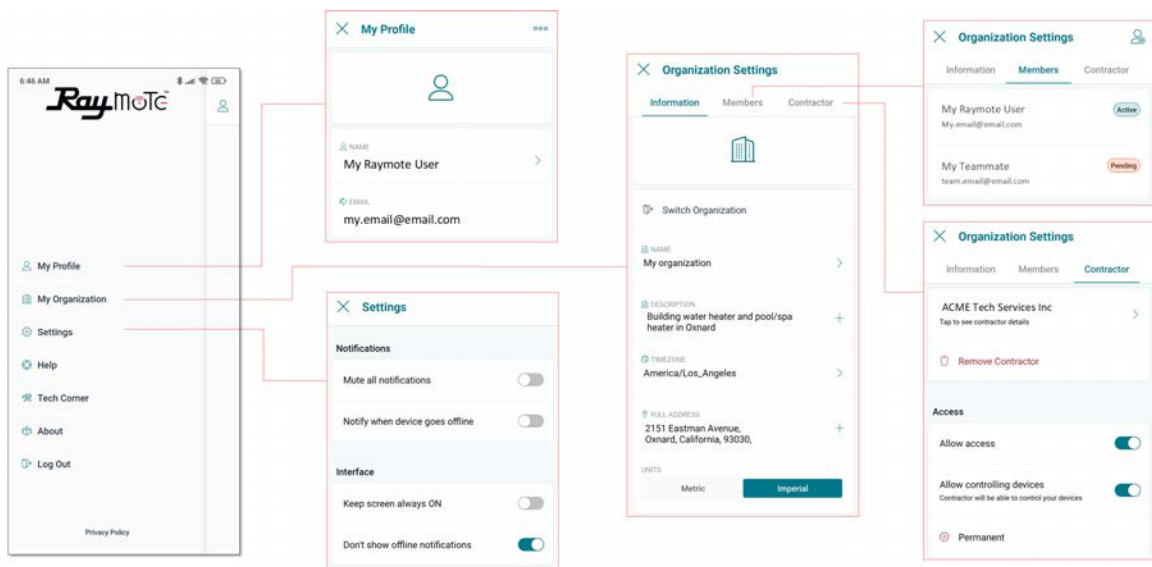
6:46 AM

RayMOTE

My Profile
My Organization
Settings
Help
Tech Corner
About
Log Out

Privacy Policy

My Profile

NAME
My Raymote User

EMAIL
my.email@email.com

Settings

Notifications
Mute all notifications
Notify when device goes offline

Interface
Keep screen always ON
Don't show offline notifications

Organization Settings

Information Members Contractor

Switch Organization

NAME
My organization

DESCRIPTION
Building water heater and pool/spa heater in Oxnard

TIMEZONE
America/Los_Angeles

FULL ADDRESS
2151 Eastman Avenue, Oxnard, California, 93030,

UNITS
Metric Imperial

Organization Settings

Information Members Contractor

My Raymote User
My.email@email.com
Active

My Teammate
team.email@email.com
Pending

Organization Settings

Information Members Contractor

ACME Tech Services Inc
Tap to see contractor details

Remove Contractor

Access
Allow access
Allow controlling devices
Contractor will be able to control your devices

Permanent